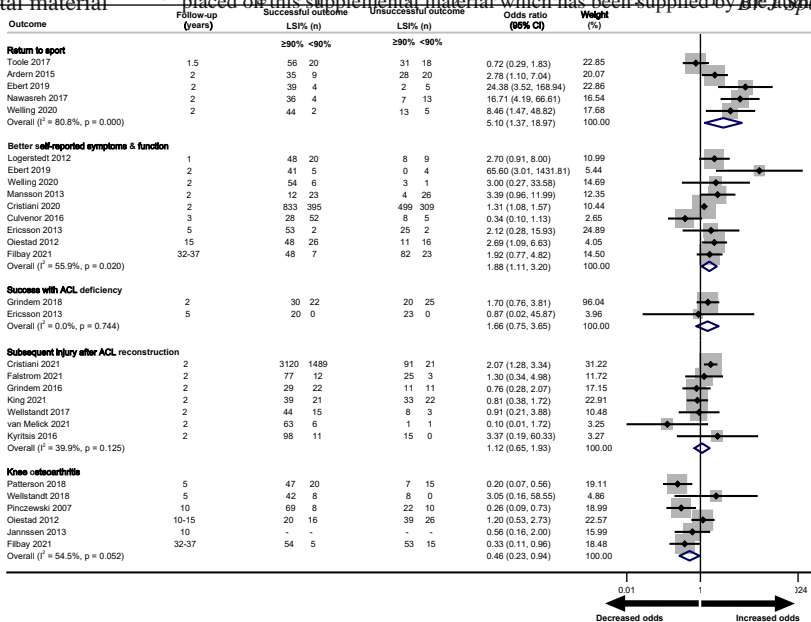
tal material placed on this supplemental material which has been supplied by the autho

| Outcome | Follow-up (years) | Successful outcome LSI% (n) ≥90% | <90% | Unsuccessful outcome LSI% (n) ≥90% | <90% | Odds ratio (95% CI) | Weight (%) |
|---|---|---|---|---|---|---|---|
| **Return to sport** | | | | | | | |
| Toole 2017 | 1.5 | 56 | 20 | 31 | 18 | 0.72 (0.29, 1.83) | 22.85 |
| Ardern 2015 | 2 | 35 | 9 | 28 | 20 | 2.78 (1.10, 7.04) | 20.07 |
| Ebert 2019 | 2 | 39 | 4 | 2 | 5 | 24.38 (3.52, 168.94) | 22.86 |
| Nawasreh 2017 | 2 | 36 | 4 | 7 | 13 | 16.71 (4.19, 66.61) | 16.54 |
| Welling 2020 | 2 | 44 | 2 | 13 | 5 | 8.46 (1.47, 48.82) | 17.68 |
| Overall ($I^2$ = 80.8%, p = 0.000) | | | | | | 5.10 (1.37, 18.97) | 100.00 |
| **Better self-reported symptoms & function** | | | | | | | |
| Logerstedt 2012 | 1 | 48 | 20 | 8 | 9 | 2.70 (0.91, 8.00) | 10.99 |
| Ebert 2019 | 2 | 41 | 5 | 0 | 4 | 65.60 (3.01, 1431.81) | 5.44 |
| Welling 2020 | 2 | 54 | 6 | 3 | 1 | 3.00 (0.27, 33.58) | 14.69 |
| Mansson 2013 | 2 | 12 | 23 | 4 | 26 | 3.39 (0.96, 11.99) | 12.35 |
| Cristiani 2020 | 2 | 833 | 395 | 499 | 309 | 1.31 (1.08, 1.57) | 10.44 |
| Culvenor 2016 | 3 | 28 | 52 | 8 | 5 | 0.34 (0.10, 1.13) | 2.65 |
| Ericsson 2013 | 5 | 53 | 2 | 25 | 2 | 2.12 (0.28, 15.93) | 24.89 |
| Oiestad 2012 | 15 | 48 | 26 | 11 | 16 | 2.69 (1.09, 6.63) | 4.05 |
| Filbay 2021 | 32-37 | 48 | 7 | 82 | 23 | 1.92 (0.77, 4.82) | 14.50 |
| Overall ($I^2$ = 55.9%, p = 0.020) | | | | | | 1.88 (1.11, 3.20) | 100.00 |
| **Success with ACL deficiency** | | | | | | | |
| Grindem 2018 | 2 | 30 | 22 | 20 | 25 | 1.70 (0.76, 3.81) | 96.04 |
| Ericsson 2013 | 5 | 20 | 0 | 23 | 0 | 0.87 (0.02, 45.87) | 3.96 |
| Overall ($I^2$ = 0.0%, p = 0.744) | | | | | | 1.66 (0.75, 3.65) | 100.00 |
| **Subsequent injury after ACL reconstruction** | | | | | | | |
| Cristiani 2021 | 2 | 3120 | 1489 | 91 | 21 | 2.07 (1.28, 3.34) | 31.22 |
| Falstrom 2021 | 2 | 77 | 12 | 25 | 3 | 1.30 (0.34, 4.98) | 11.72 |
| Grindem 2016 | 2 | 29 | 22 | 11 | 11 | 0.76 (0.28, 2.07) | 17.15 |
| King 2021 | 2 | 39 | 21 | 33 | 22 | 0.81 (0.38, 1.72) | 22.91 |
| Wellstandt 2017 | 2 | 44 | 15 | 8 | 3 | 0.91 (0.21, 3.88) | 10.48 |
| van Melick 2021 | 2 | 63 | 6 | 1 | 1 | 0.10 (0.01, 1.72) | 3.25 |
| Kyritsis 2016 | 2 | 98 | 11 | 15 | 0 | 3.37 (0.19, 60.33) | 3.27 |
| Overall ($I^2$ = 39.9%, p = 0.125) | | | | | | 1.12 (0.65, 1.93) | 100.00 |
| **Knee osteoarthritis** | | | | | | | |
| Patterson 2018 | 5 | 47 | 20 | 7 | 15 | 0.20 (0.07, 0.56) | 19.11 |
| Wellstandt 2018 | 5 | 42 | 8 | 8 | 0 | 3.05 (0.16, 58.55) | 4.86 |
| Pinczewski 2007 | 10 | 69 | 8 | 22 | 10 | 0.26 (0.09, 0.73) | 18.99 |
| Oiestad 2012 | 10-15 | 20 | 16 | 39 | 26 | 1.20 (0.53, 2.73) | 22.57 |
| Janssen 2013 | 10 | - | - | - | - | 0.56 (0.16, 2.00) | 15.99 |
| Filbay 2021 | 32-37 | 54 | 5 | 53 | 15 | 0.33 (0.11, 0.96) | 18.48 |
| Overall ($I^2$ = 54.5%, p = 0.052) | | | | | | 0.46 (0.23, 0.94) | 100.00 |

0.01 1 )24

Decreased odds Increased odds